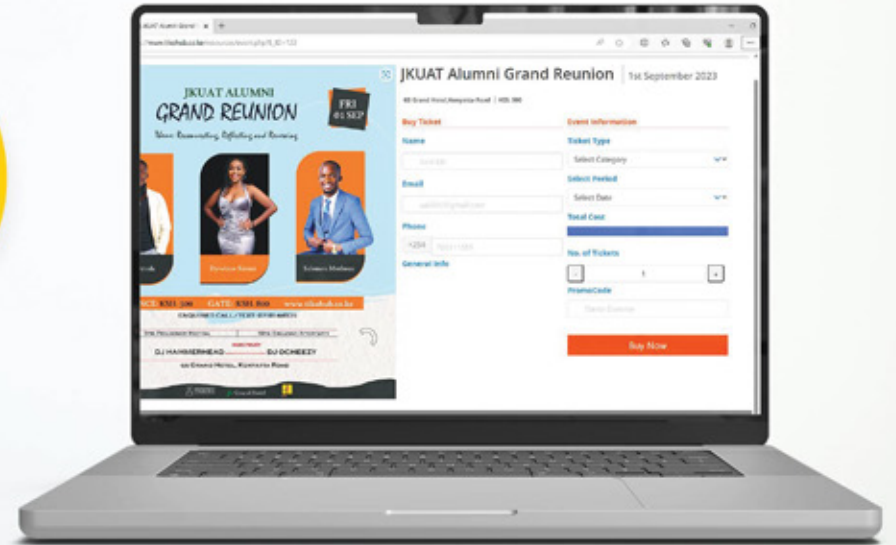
JKUAT Alumni Grand ×

https://www.tikohub.co.ke/resources/events.php?f_ID=133

JKUAT ALUMNI
GRAND REUNION
Alumni Reconnecting, Reflecting and Reviewing

FRI
01 SEP

Brenda
Rosaline Kiman
Solomon Muthama

ADVANCE KSH. 500 GATE KSH. 800 www.tikohub.co.ke

ENQUIRIES CALL / TEXT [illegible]

DJ HAMMERHEAD DJ OCHEEZY

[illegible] GRAND HOTEL, KENYATTA ROAD

JKUAT Alumni Grand Reunion | 1st September 2023

KG Grand Hotel,Kenyatta Road | KES 500

Buy Ticket
Name
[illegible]
Email
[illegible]@gmail.com
Phone
+254 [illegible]
General Info

Event Information
Ticket Type
Select Category
Select Period
Select Date
Total Cost
No. of Tickets
-
1
+
PromoCode
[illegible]

Buy Now